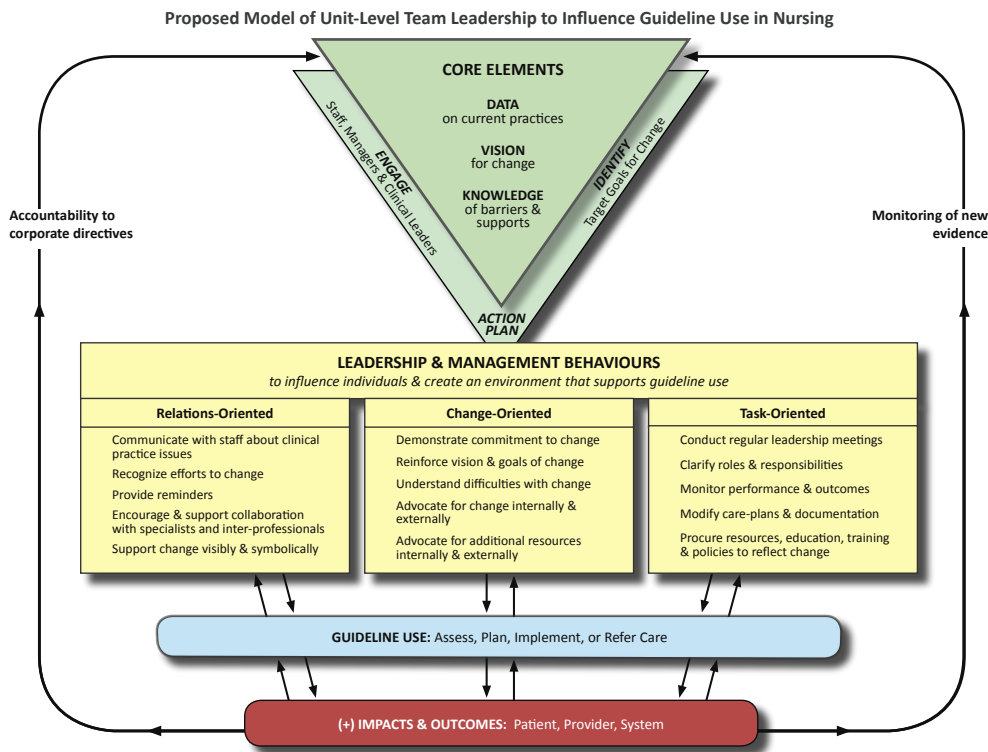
Proposed Model of Unit-Level Team Leadership to Influence Guideline Use in Nursing

CORE ELEMENTS

DATA
on current practices

VISION
for change

KNOWLEDGE
of barriers & supports

ENGAGE
Staff, Managers & Clinical Leaders

IDENTIFY
Target Goals for Change

ACTION PLAN

Accountability to corporate directives

Monitoring of new evidence

LEADERSHIP & MANAGEMENT BEHAVIOURS
to influence individuals & create an environment that supports guideline use

| Relations-Oriented | Change-Oriented | Task-Oriented |
|---|---|---|
| Communicate with staff about clinical practice issues | Demonstrate commitment to change | Conduct regular leadership meetings |
| Recognize efforts to change | Reinforce vision & goals of change | Clarify roles & responsibilities |
| Provide reminders | Understand difficulties with change | Monitor performance & outcomes |
| Encourage & support collaboration with specialists and inter-professionals | Advocate for change internally & externally | Modify care-plans & documentation |
| Support change visibly & symbolically | Advocate for additional resources internally & externally | Procure resources, education, training & policies to reflect change |

GUIDELINE USE: Assess, Plan, Implement, or Refer Care

(+) IMPACTS & OUTCOMES: Patient, Provider, System